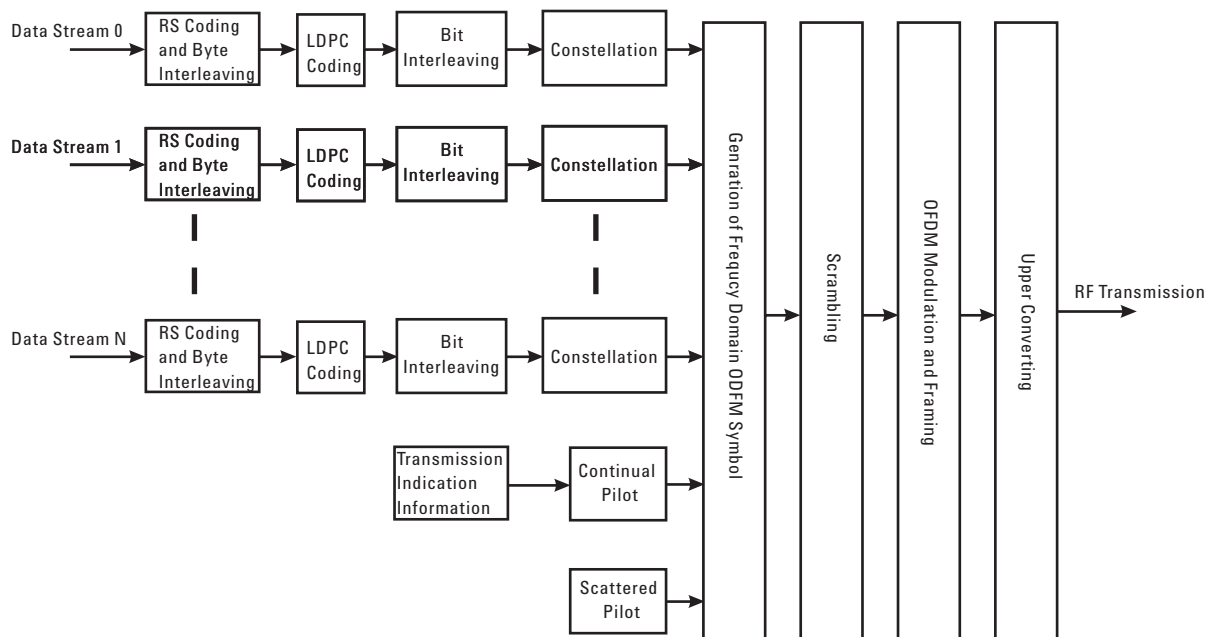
Data Stream 0

RS Coding and Byte Interleaving

LDPC Coding

Bit Interleaving

Constellation

Data Stream 1

RS Coding and Byte Interleaving

LDPC Coding

Bit Interleaving

Constellation

Data Stream N

RS Coding and Byte Interleaving

LDPC Coding

Bit Interleaving

Constellation

Transmission Indication Information

Continual Pilot

Scattered Pilot

Genration of Frequcy Domain ODFM Symbol

Scrambling

OFDM Modulation and Framing

Upper Converting

RF Transmission